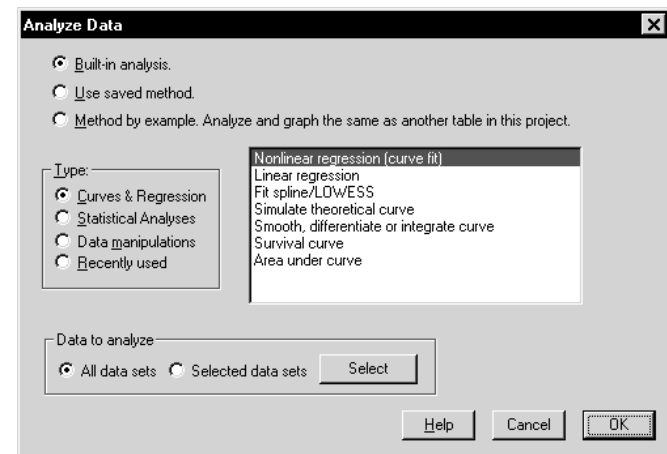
Analyze Data

Built-in analysis.

Use saved method.

Method by example. Analyze and graph the same as another table in this project.

Type:
Curves & Regression
Statistical Analyses
Data manipulations
Recently used

Nonlinear regression (curve fit)
Linear regression
Fit spline/LOWESS
Simulate theoretical curve
Smooth, differentiate or integrate curve
Survival curve
Area under curve

Data to analyze
All data sets
Selected data sets
Select

Help
Cancel
OK